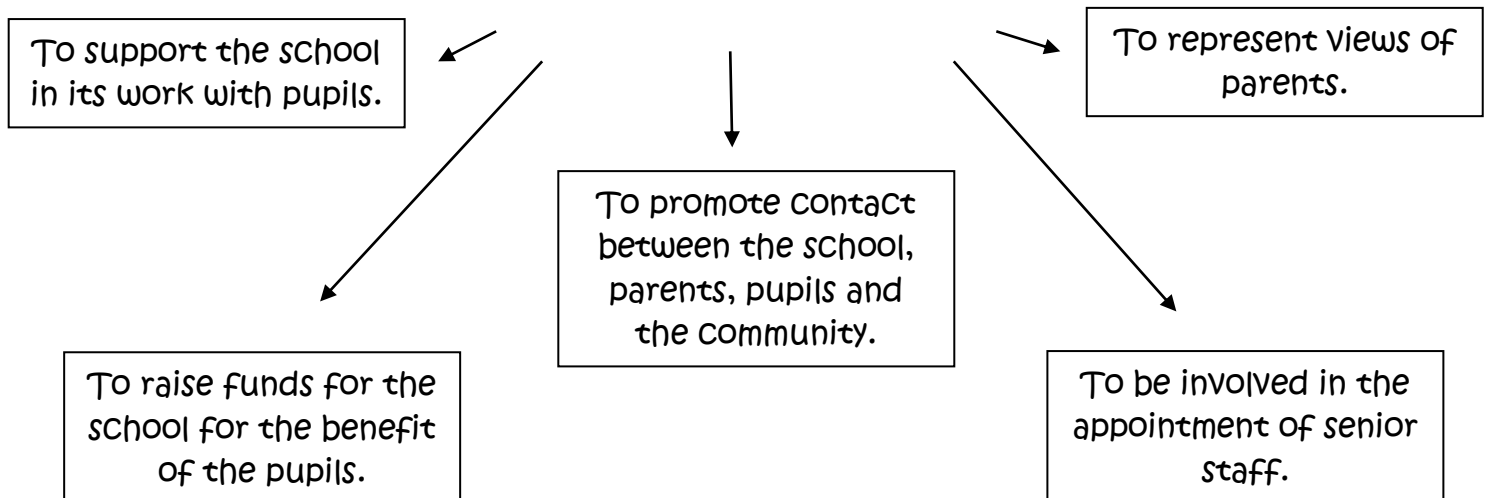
To support the school in its work with pupils.

To represent views of parents.

To promote contact between the school, parents, pupils and the community.

To raise funds for the school for the benefit of the pupils.

To be involved in the appointment of senior staff.